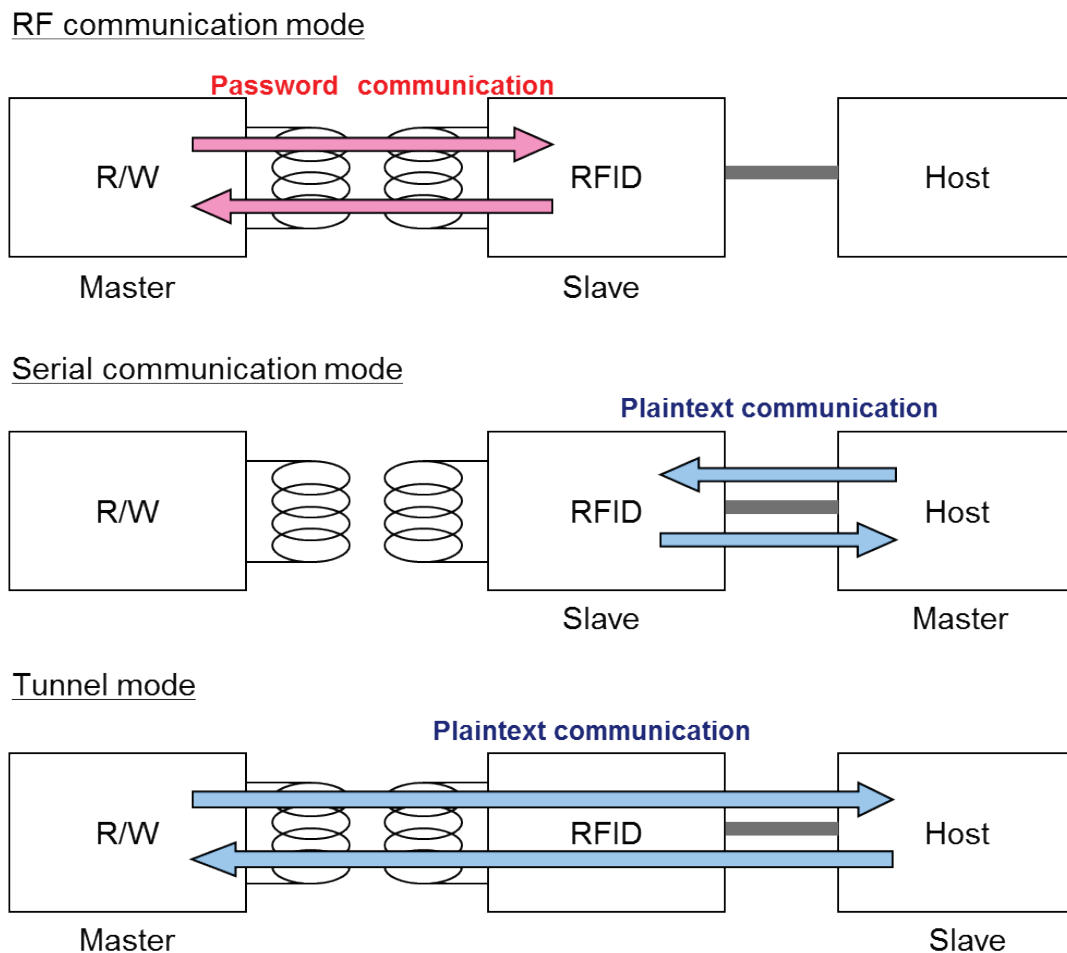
RF communication mode

Password communication

R/W

RFID

Host

Master

Slave

Serial communication mode

Plaintext communication

R/W

RFID

Host

Slave

Master

Tunnel mode

Plaintext communication

R/W

RFID

Host

Master

Slave